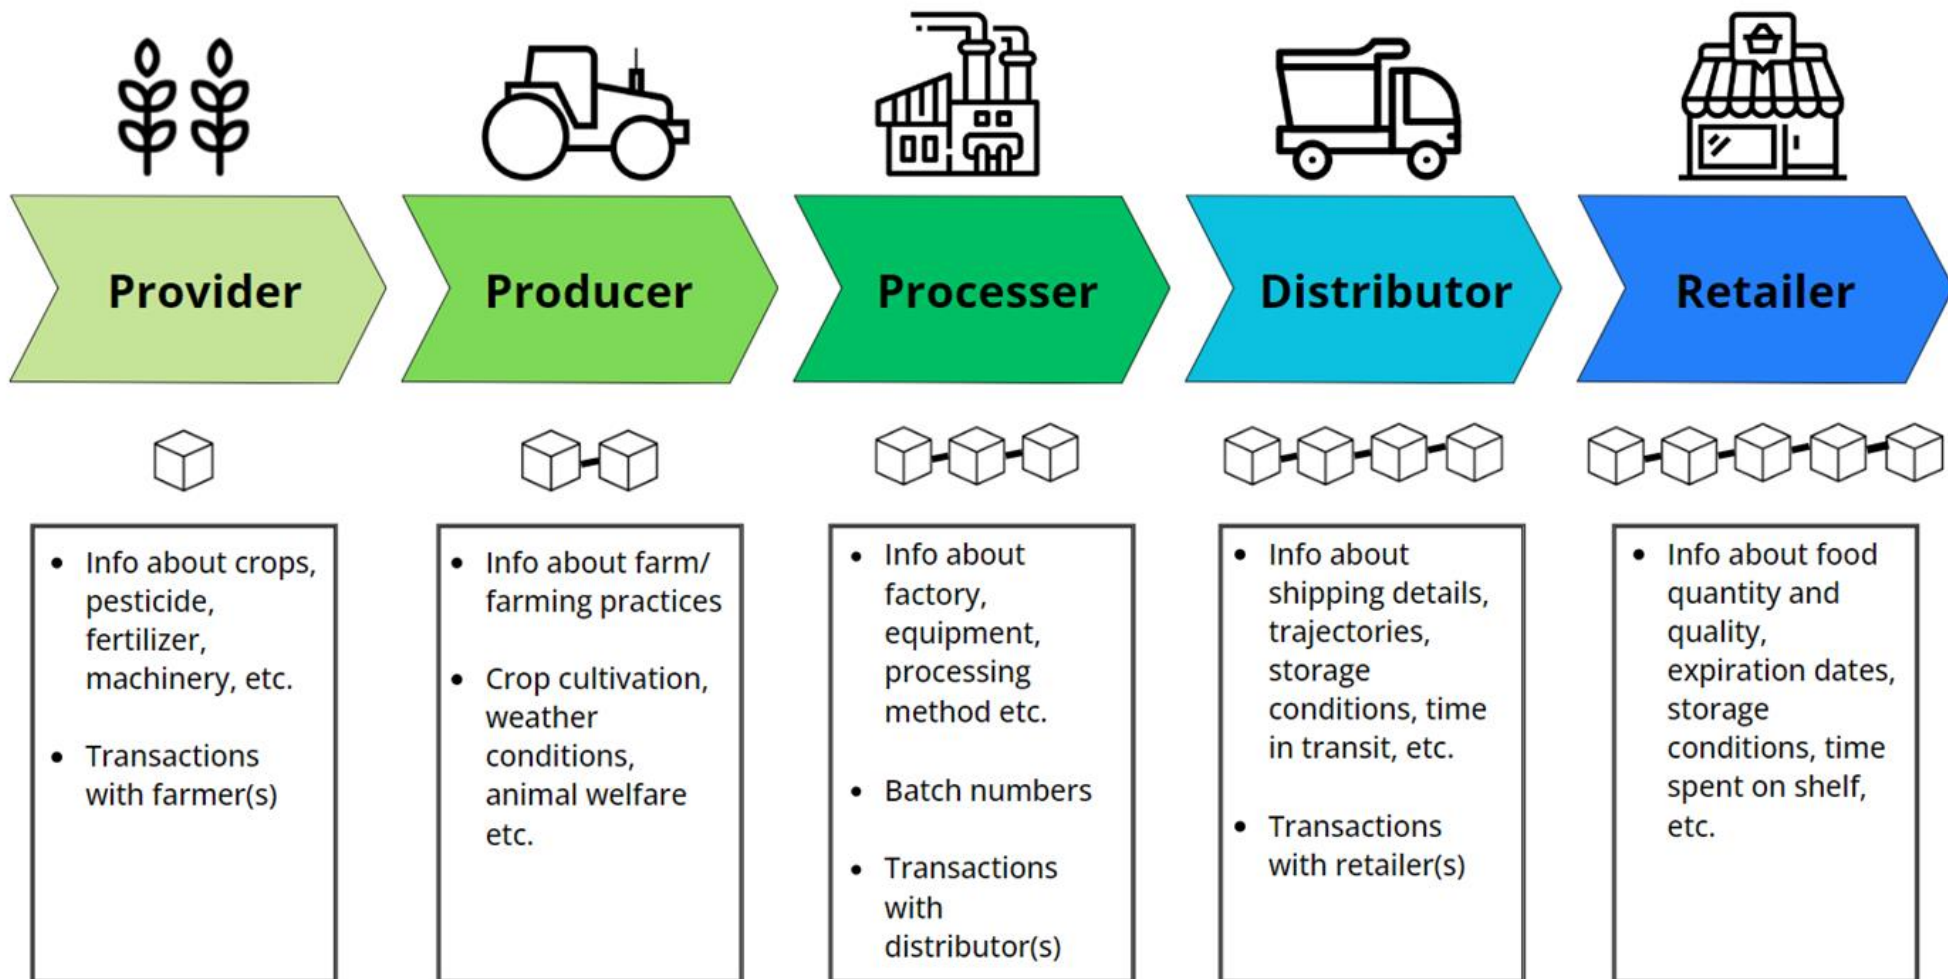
Provider

Producer

Processer

Distributor

Retailer

- Info about crops, pesticide, fertilizer, machinery, etc.
- Transactions with farmer(s)

- Info about farm/ farming practices
- Crop cultivation, weather conditions, animal welfare etc.

- Info about factory, equipment, processing method etc.
- Batch numbers
- Transactions with distributor(s)

- Info about shipping details, trajectories, storage conditions, time in transit, etc.
- Transactions with retailer(s)

- Info about food quantity and quality, expiration dates, storage conditions, time spent on shelf, etc.